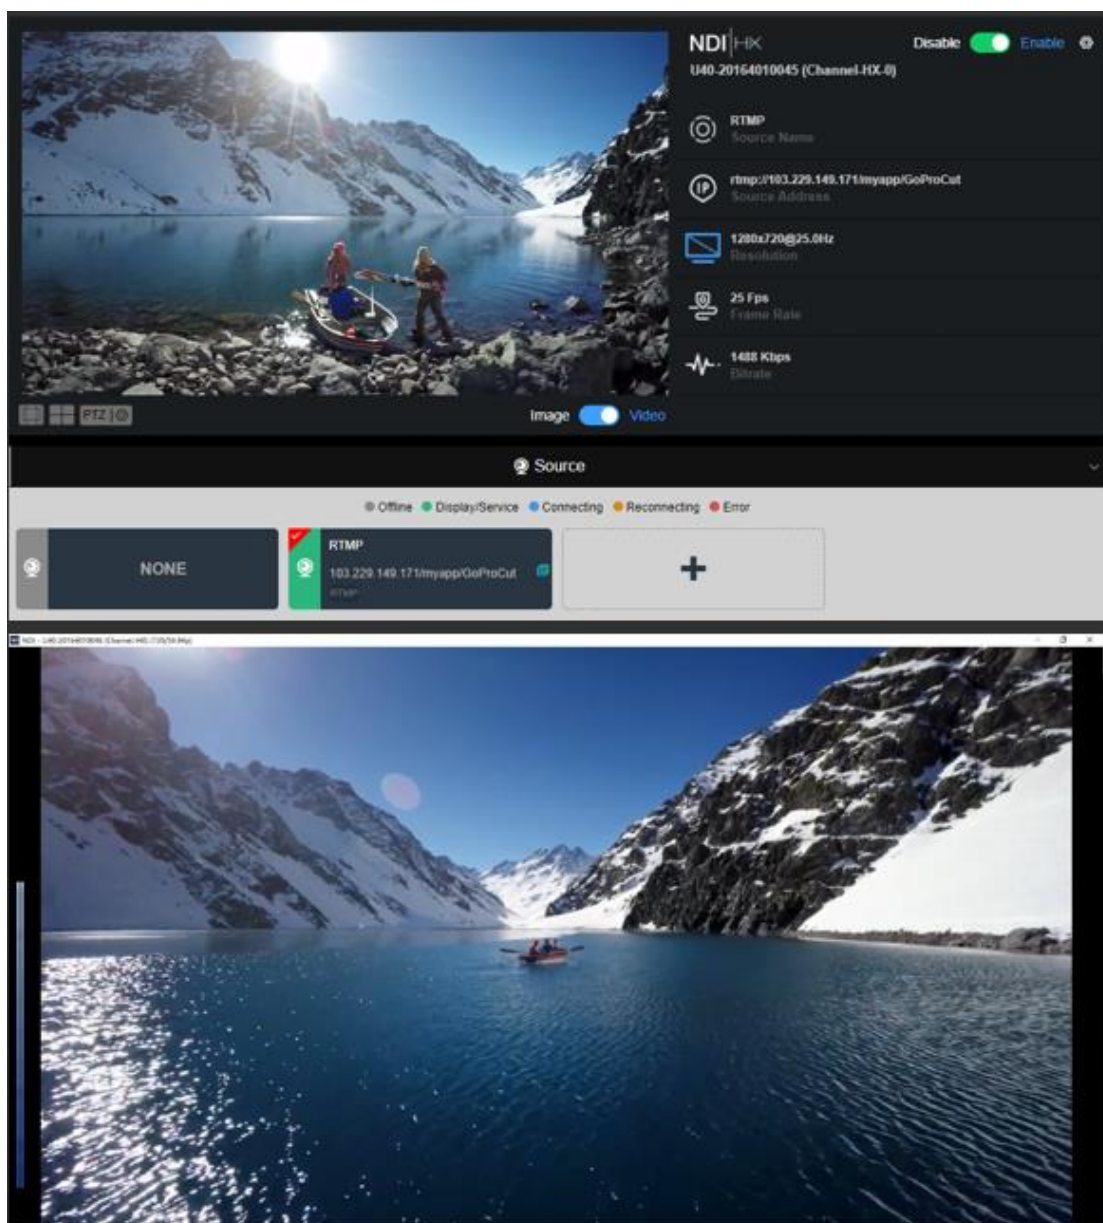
NDI|HX
Disable Enable
U40-20164010045 (Channel-HX-0)

RTMP
Source Name

rtmp://103.229.149.171/myapp/GoProCut
Source Address

1280x720@25.0Hz
Resolution

25 Fps
Frame Rate

1488 Kbps
Bitrate

PTZ
Image Video

Source

Offline Display/Service Connecting Reconnecting Error

NONE

RTMP
103.229.149.171/myapp/GoProCut
RTMP

+

NDI - U40-20164010045 (Channel-HX-720/25.0Hz)